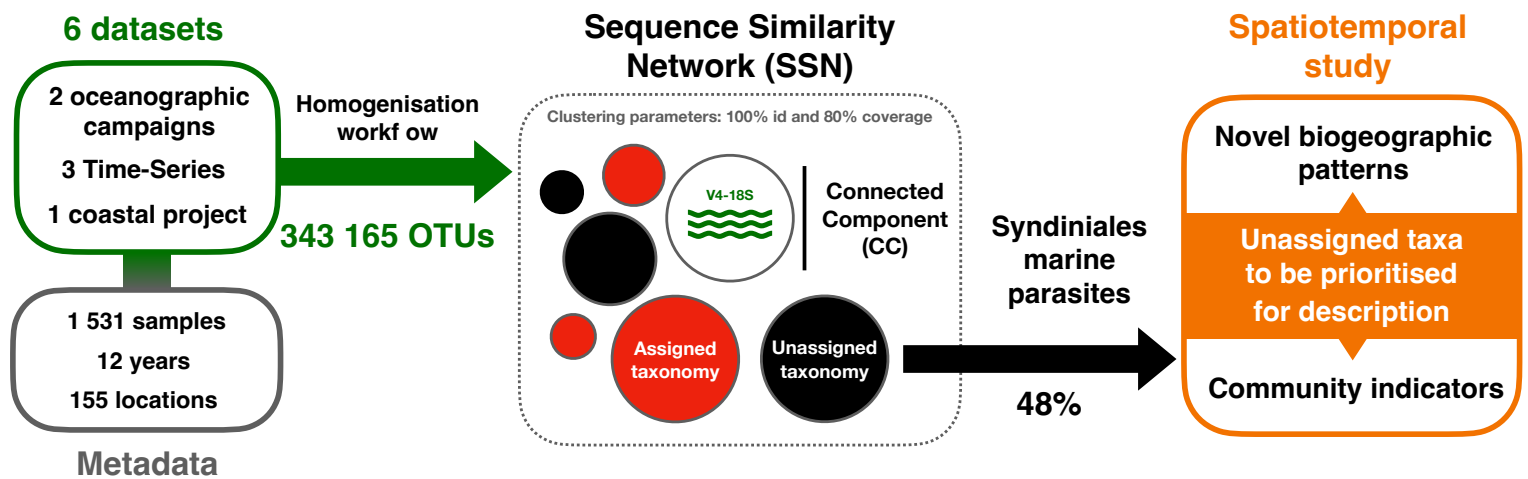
6 datasets

2 oceanographic campaigns

3 Time-Series

1 coastal project

1 531 samples

12 years

155 locations

Metadata

Homogenisation workf ow

343 165 OTUs

Sequence Similarity Network (SSN)

Clustering parameters: 100% id and 80% coverage

V4-18S

Connected Component (CC)

Assigned taxonomy

Unassigned taxonomy

Syndiniales marine parasites

48%

Spatiotemporal study

Novel biogeographic patterns

Unassigned taxa to be prioritised for description

Community indicators